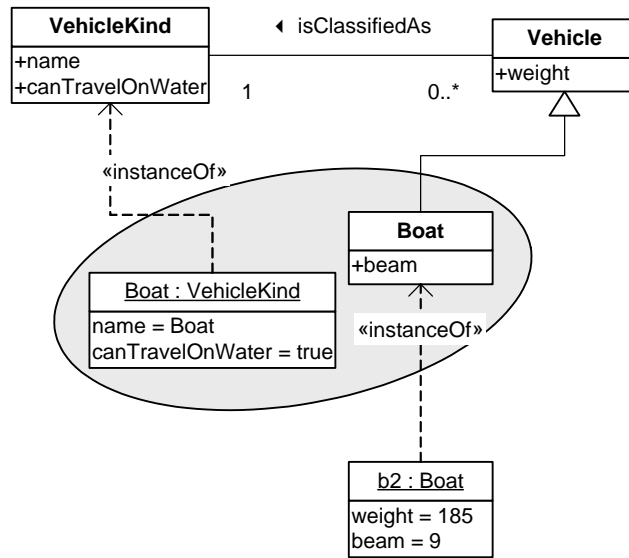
VehicleKind
+name
+canTravelOnWater

◂ isClassifiedAs

1

0..*

Vehicle
+weight

«instanceOf»

Boat
+beam

Boat : VehicleKind
name = Boat
canTravelOnWater = true

«instanceOf»

b2 : Boat
weight = 185
beam = 9